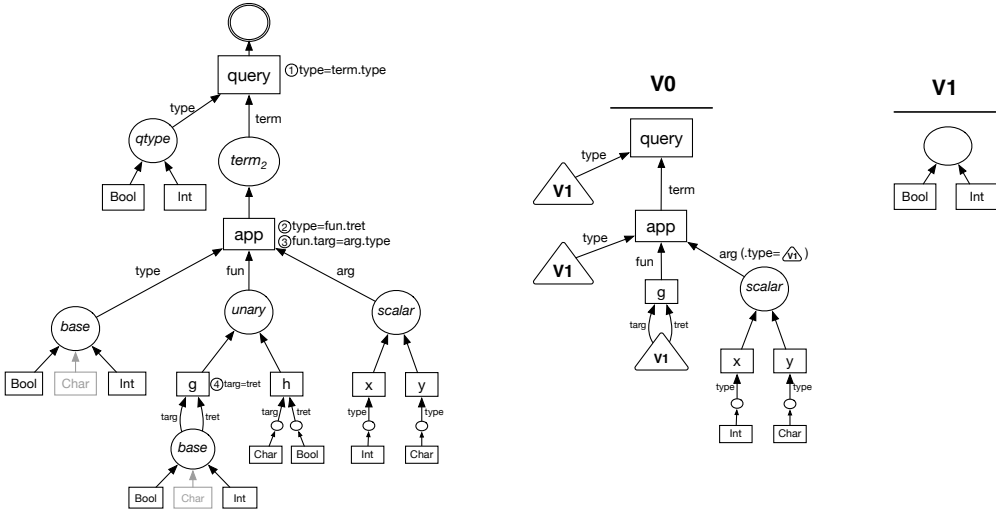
query ①type=term.type

type

qtype

term

term$_2$

Bool Int

app ②type=fun.tret ③fun.targ=arg.type

type fun arg

base unary scalar

Bool Char Int g ④targ=tret h x y

targ tret targ tret type type

base Char Bool Int Char

Bool Char Int

V0

query

type

V1

term

type app

V1

fun arg (.type= V1 )

g scalar

targ tret

V1

x y

type type

Int Char

V1

Bool Int